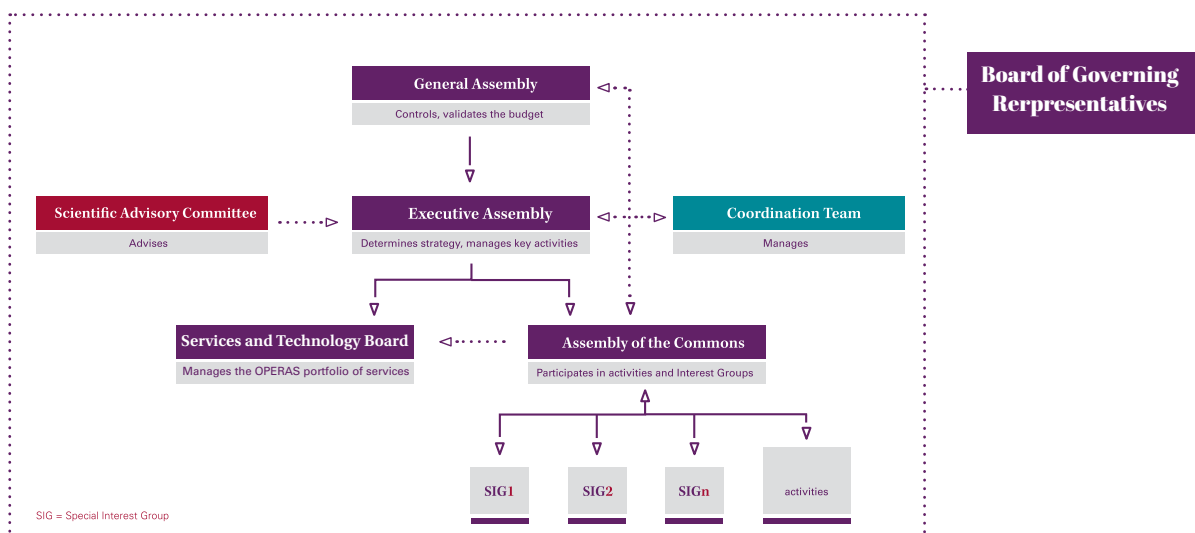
General Assembly
Controls, validates the budget

Board of Governing Rerpresentatives

Scientific Advisory Committee
Advises

Executive Assembly
Determines strategy, manages key activities

Coordination Team
Manages

Services and Technology Board
Manages the OPERAS portfolio of services

Assembly of the Commons
Participates in activities and Interest Groups

SIG1

SIG2

SIGn

activities

SIG = Special Interest Group